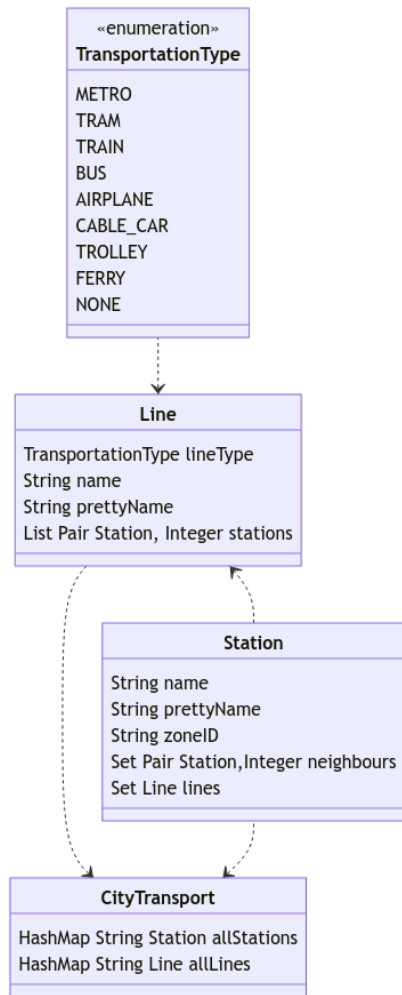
«enumeration»
TransportationType

METRO
TRAM
TRAIN
BUS
AIRPLANE
CABLE_CAR
TROLLEY
FERRY
NONE

Line

TransportationType lineType
String name
String prettyName
List Pair Station, Integer stations

Station

String name
String prettyName
String zoneID
Set Pair Station,Integer neighbours
Set Line lines

CityTransport

HashMap String Station allStations
HashMap String Line allLines